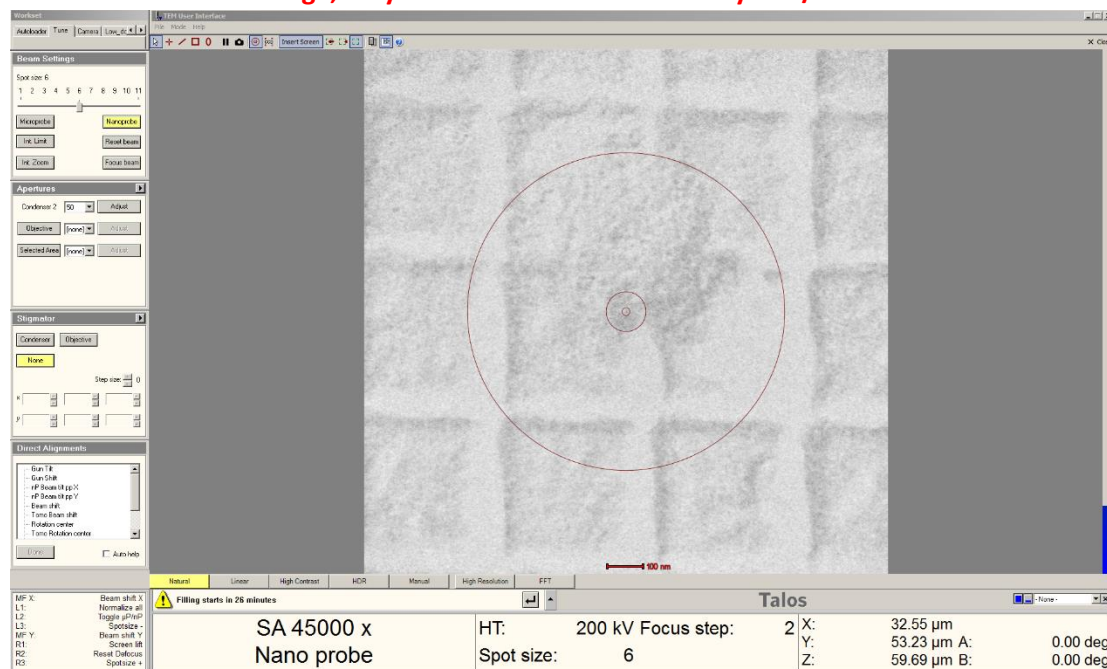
Workset
Autoloader Tune Camera Low_dc
TEM User Interface
File Mode Help
Insert Screen
X Clo
Beam Settings
Spot size: 6
1 2 3 4 5 6 7 8 9 10 11
Microprobe
Nanoprobe
Int. Limit
Reset beam
Int. Zoom
Focus beam
Apertures
Condenser 2 50 Adjust
Objective [none] Adjust
Selected Area [none] Adjust
Stigmator
Condenser Objective
None
Step size: 0
Direct Alignments
Gun Tilt
Gun Shift
nP Beam tilt pp X
nP Beam tilt pp Y
Beam shift
Tomo Beam shift
Rotation center
Tomo Rotation center
Done
Auto help
100 nm
Natural Linear High Contrast HDR Manual High Resolution FFT
MF X: Beam shift X
L1: Normalize all
L2: Toggle µP/nP
L3: Spotsize -
MF Y: Beam shift Y
R1: Screen lift
R2: Reset Defocus
R3: Spotsize +
Filling starts in 26 minutes
Talos
- None -
SA 45000 x
Nano probe
HT: 200 kV Focus step: 2
Spot size: 6
X: 32.55 µm
Y: 53.23 µm A: 0.00 deg
Z: 59.69 µm B: 0.00 deg